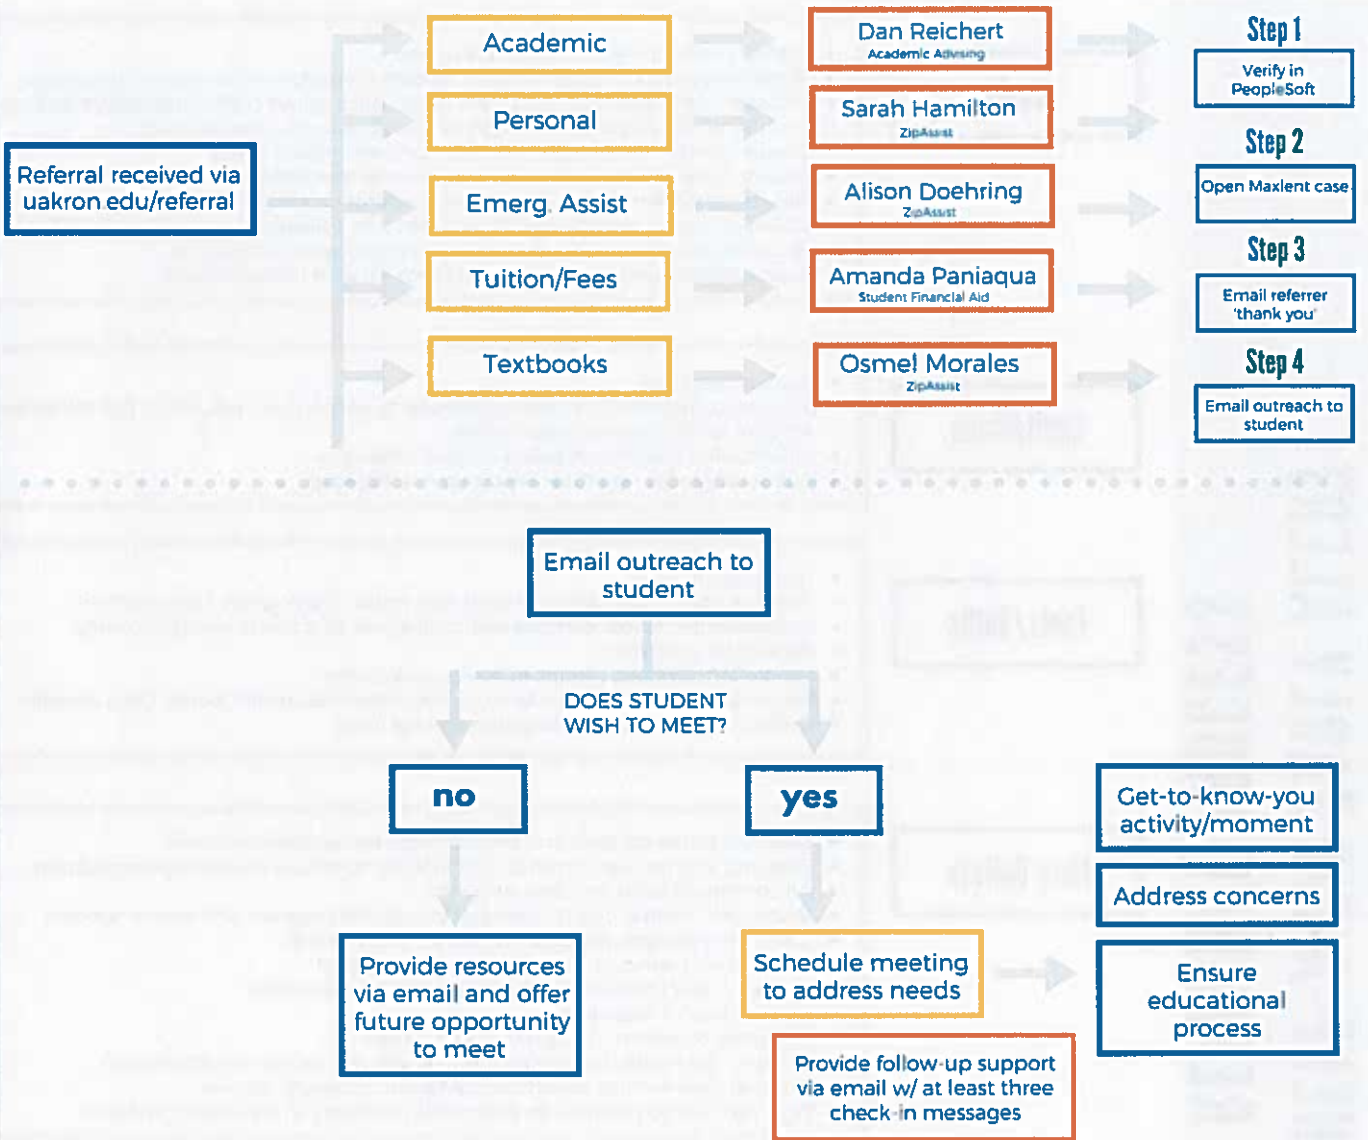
Referral received via uakron.edu/referral

Academic

Personal

Emerg. Assist

Tuition/Fees

Textbooks

Dan Reichert
Academic Advising

Sarah Hamilton
ZipAssist

Alison Doehring
ZipAssist

Amanda Paniaqua
Student Financial Aid

Osmel Morales
ZipAssist

Step 1
Verify in PeopleSoft

Step 2
Open Maxient case

Step 3
Email referrer 'thank you'

Step 4
Email outreach to student

Email outreach to student

DOES STUDENT WISH TO MEET?

no

yes

Provide resources via email and offer future opportunity to meet

Schedule meeting to address needs

Provide follow-up support via email w/ at least three check-in messages

Get-to-know-you activity/moment

Address concerns

Ensure educational process